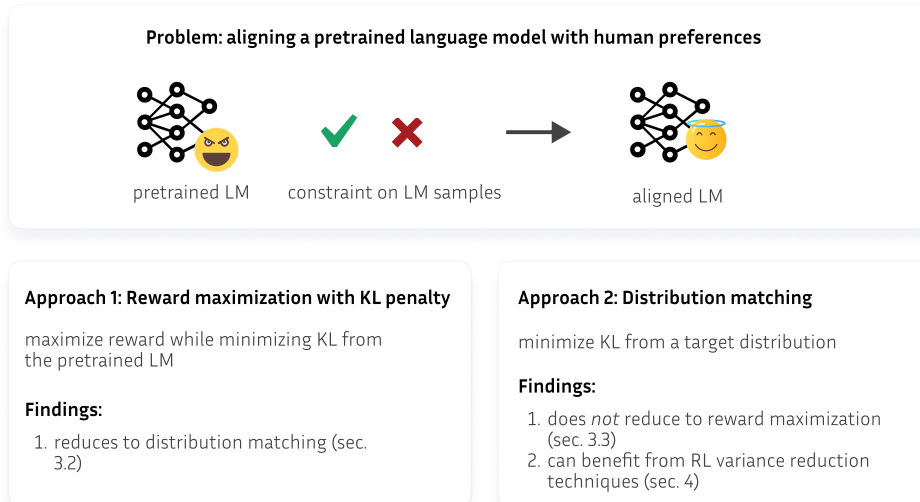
Problem: aligning a pretrained language model with human preferences

pretrained LM

constraint on LM samples

aligned LM

Approach 1: Reward maximization with KL penalty

maximize reward while minimizing KL from the pretrained LM

Findings:

1. reduces to distribution matching (sec. 3.2)

Approach 2: Distribution matching

minimize KL from a target distribution

Findings:

1. does *not* reduce to reward maximization (sec. 3.3)
2. can benefit from RL variance reduction techniques (sec. 4)